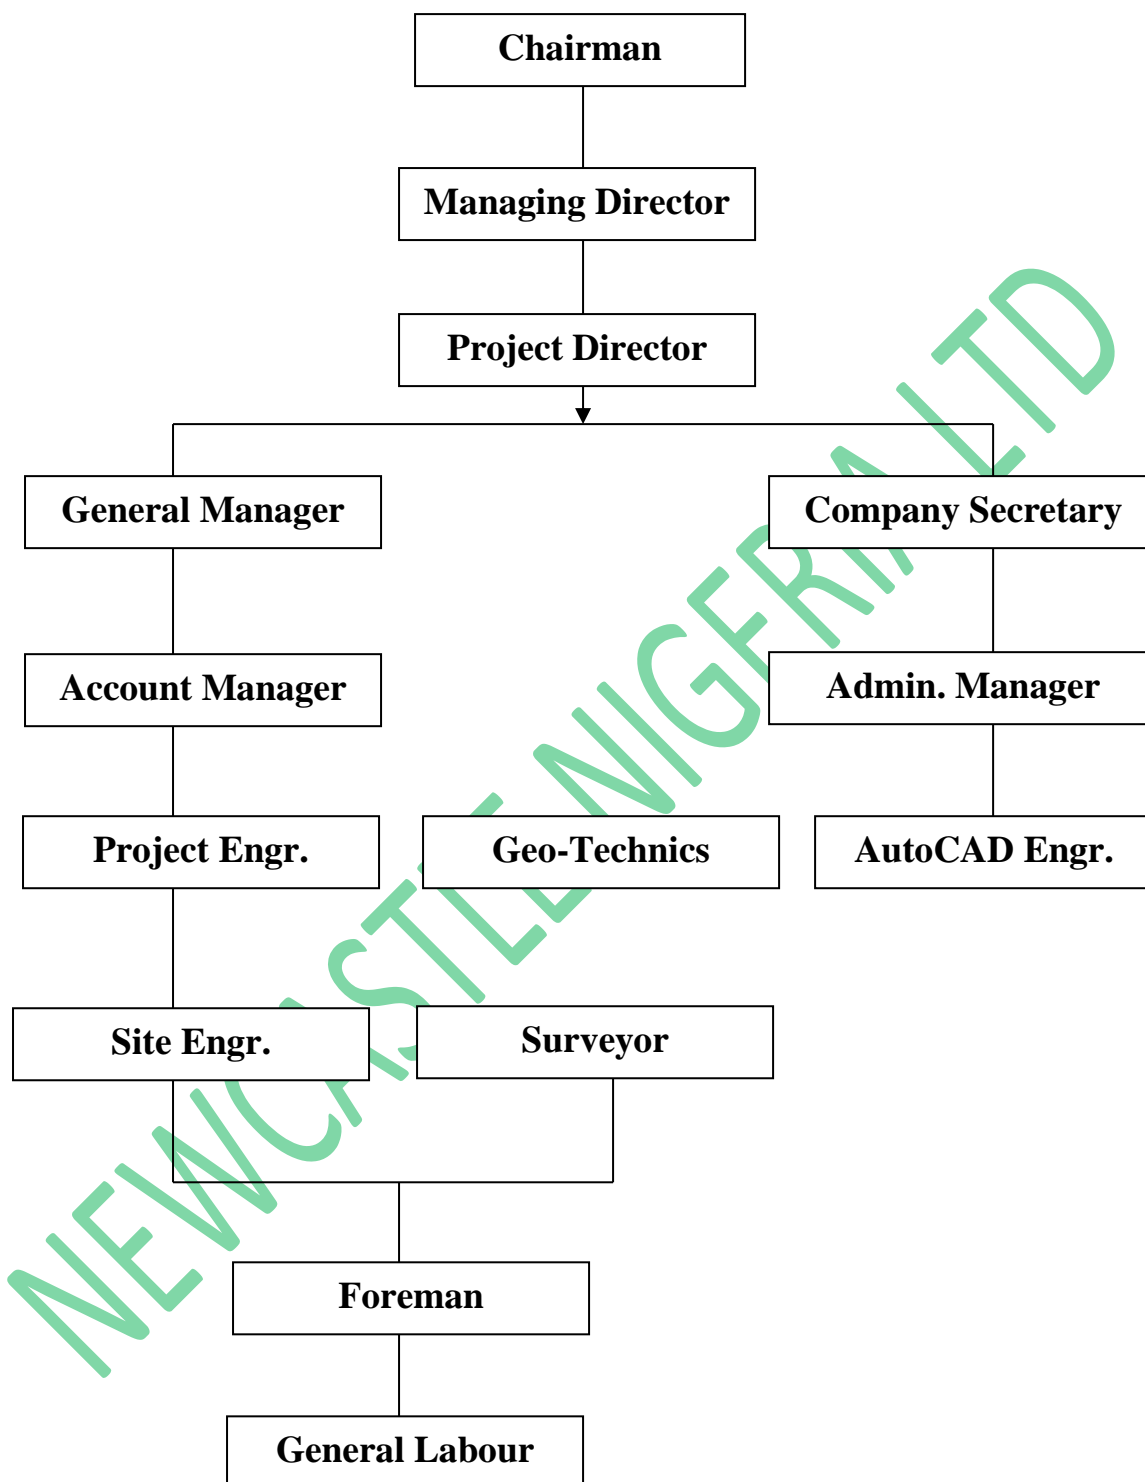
Chairman

Managing Director

Project Director

General Manager

Company Secretary

Account Manager

Admin. Manager

Project Engr.

Geo-Technics

AutoCAD Engr.

Site Engr.

Surveyor

Foreman

General Labour

NEWCASTLE NIGERIA LTD